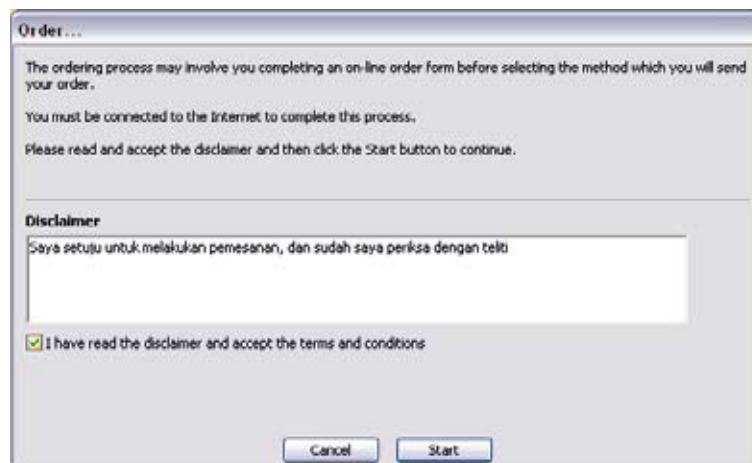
Order...

The ordering process may involve you completing an on-line order form before selecting the method which you will send your order.

You must be connected to the Internet to complete this process.

Please read and accept the disclaimer and then click the Start button to continue.

Disclaimer

Saya setuju untuk melakukan pemesanan, dan sudah saya periksa dengan teliti

I have read the disclaimer and accept the terms and conditions

Cancel

Start